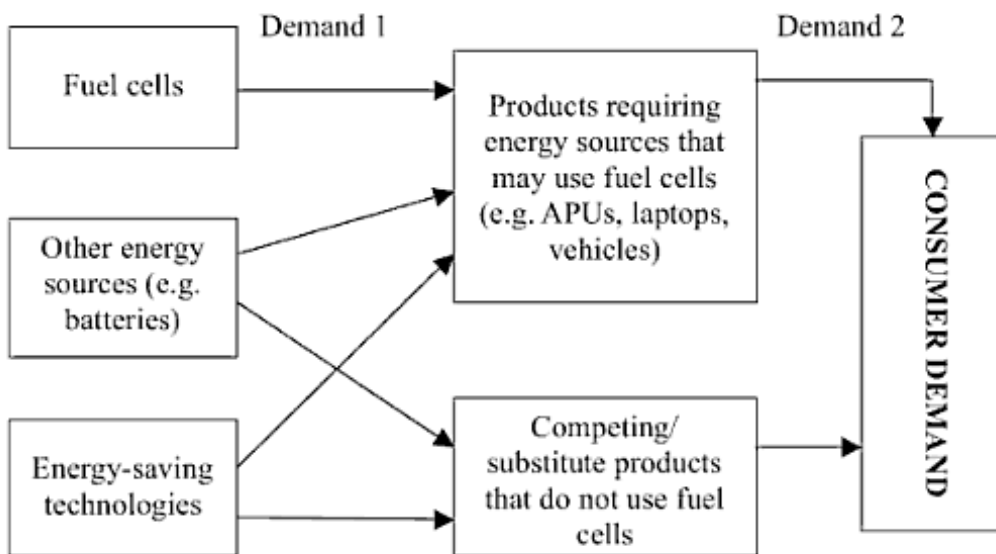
Demand 1

Demand 2

Fuel cells

Other energy sources (e.g. batteries)

Energy-saving technologies

Products requiring energy sources that may use fuel cells (e.g. APUs, laptops, vehicles)

Competing/ substitute products that do not use fuel cells

CONSUMER DEMAND